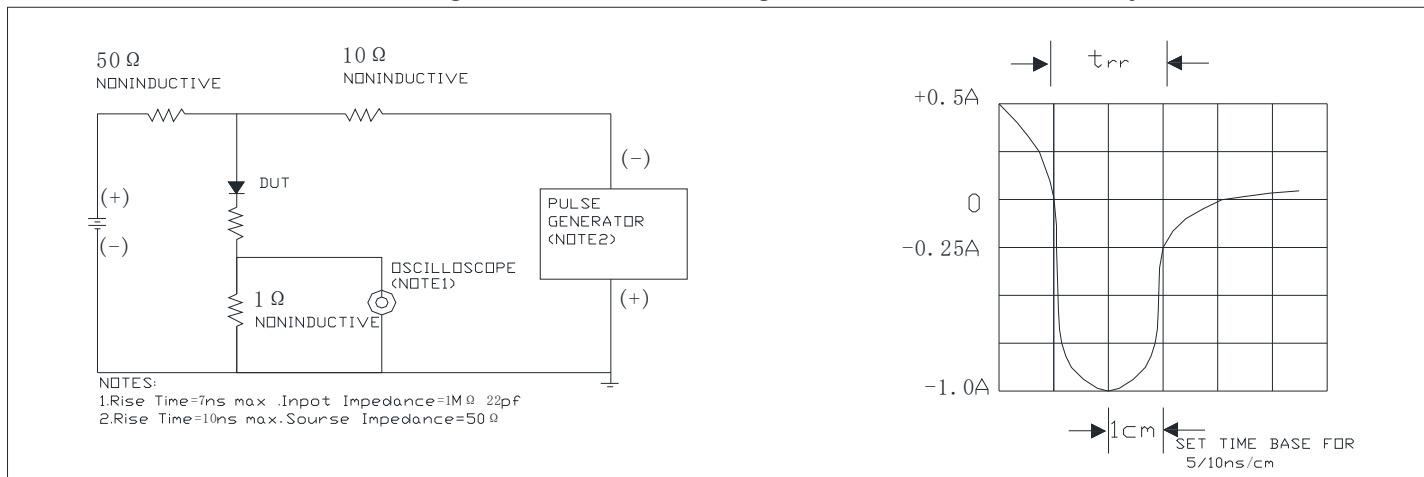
50 Ω
NONINDUCTIVE

10 Ω
NONINDUCTIVE

DUT

(+)
(-)

(-)

PULSE GENERATOR (NOTE2)

(+)

OSCILLOSCOPE (NOTE1)

1 Ω
NONINDUCTIVE

NOTES:
1.Rise Time=7ns max .Inpot Impedance=1M Ω 22pf
2.Rise Time=10ns max.Sourse Impedance=50 Ω

$t_{rr}$

+0.5A
0
-0.25A
-1.0A

1cm

SET TIME BASE FOR 5/10ns/cm